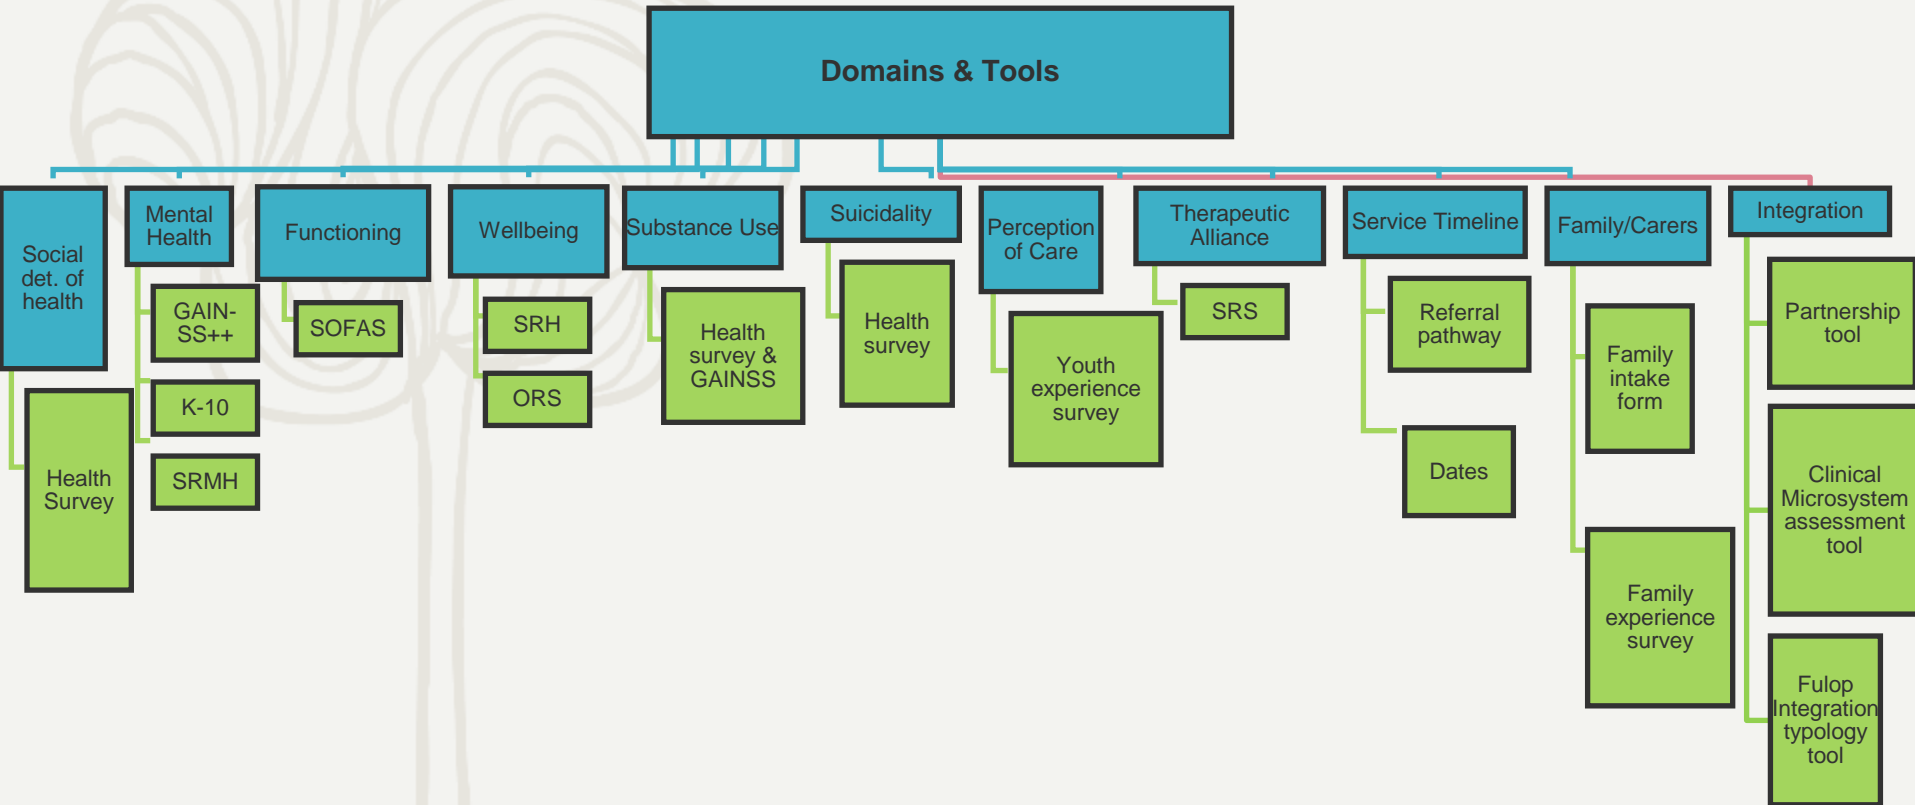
Domains & Tools

Social det. of health

Health Survey

Mental Health

GAIN-SS++

K-10

SRMH

Functioning

SOFAS

Wellbeing

SRH

ORS

Substance Use

Health survey & GAINSS

Suicidality

Health survey

Perception of Care

Youth experience survey

Therapeutic Alliance

SRS

Service Timeline

Referral pathway

Dates

Family/Carers

Family intake form

Family experience survey

Integration

Partnership tool

Clinical Microsystem assessment tool

Fulop Integration typology tool